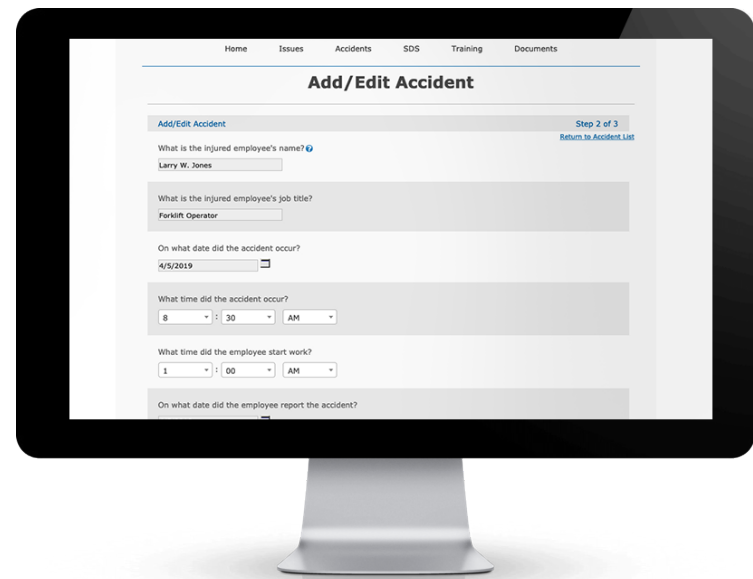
Home Issues Accidents SDS Training Documents

Add/Edit Accident

Add/Edit Accident

Step 2 of 3

Return to Accident List

What is the injured employee's name?

Larry W. Jones

What is the injured employee's job title?

Forklift Operator

On what date did the accident occur?

4/5/2019

What time did the accident occur?

8 : 30 AM

What time did the employee start work?

1 : 00 AM

On what date did the employee report the accident?